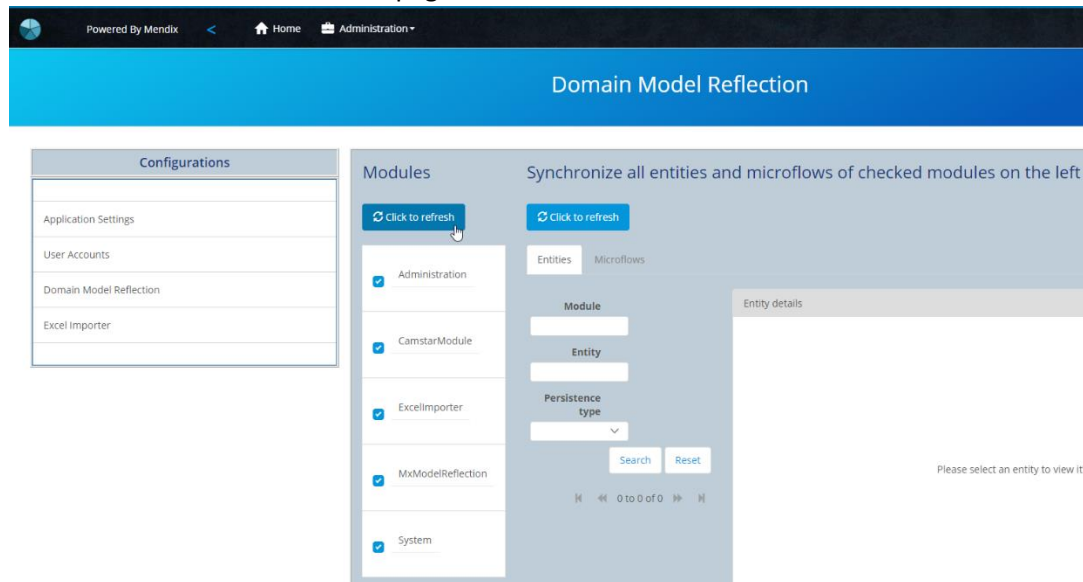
Powered By Mendix < Home Administration

Domain Model Reflection

Configurations

Application Settings

User Accounts

Domain Model Reflection

Excel Importer

Modules

Click to refresh

Administration

CamstarModule

ExcelImporter

MxModelReflection

System

Synchronize all entities and microflows of checked modules on the left

Click to refresh

Entities Microflows

Module

Entity

Persistence type

Search Reset

0 to 0 of 0

Entity details

Please select an entity to view it